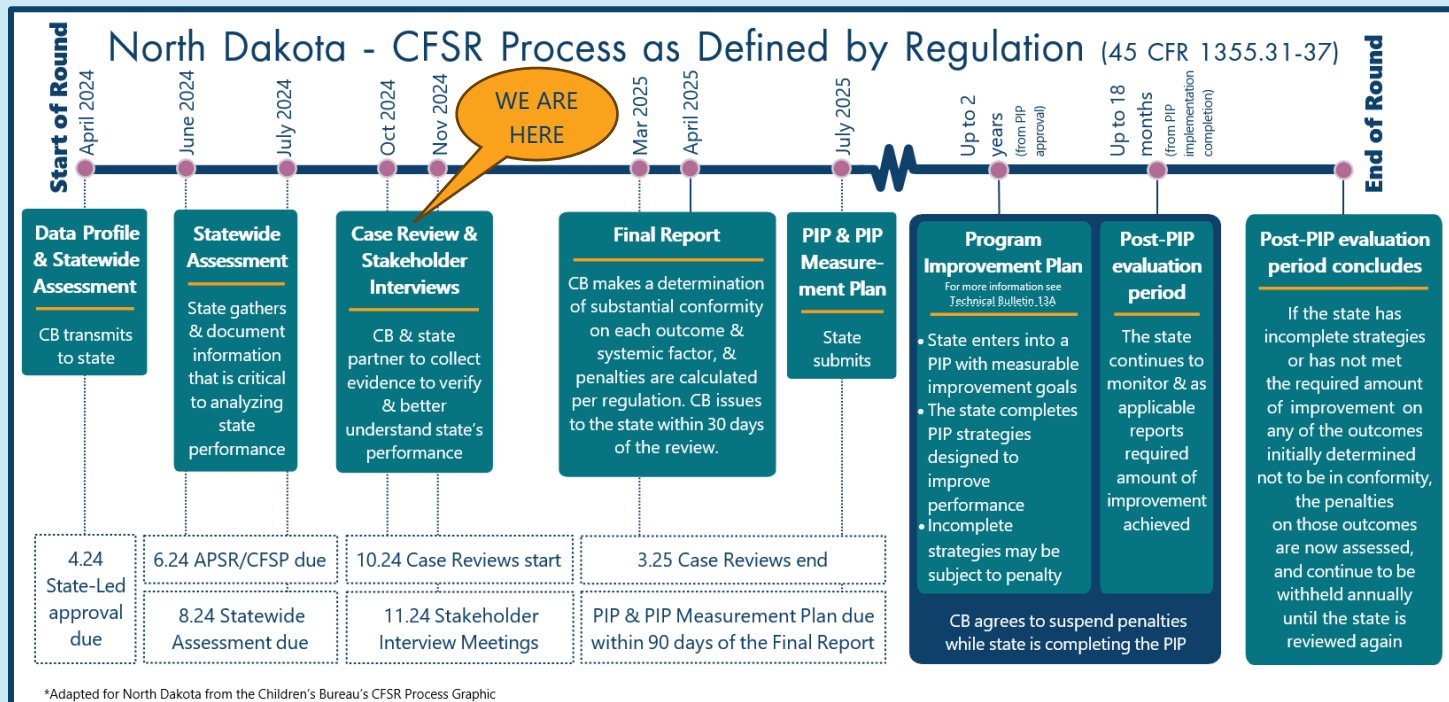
North Dakota - CFSR Process as Defined by Regulation (45 CFR 1355.31-37)

Start of Round

April 2024

June 2024

July 2024

Oct 2024

Nov 2024

WE ARE HERE

Mar 2025

April 2025

July 2025

Up to 2 years (from PIP approval)

Up to 18 months (from PIP implementation completion)

End of Round

Data Profile & Statewide Assessment

CB transmits to state

Statewide Assessment

State gathers & document information that is critical to analyzing state performance

Case Review & Stakeholder Interviews

CB & state partner to collect evidence to verify & better understand state's performance

Final Report

CB makes a determination of substantial conformity on each outcome & systemic factor, & penalties are calculated per regulation. CB issues to the state within 30 days of the review.

PIP & PIP Measurement Plan

State submits

Program Improvement Plan

For more information see Technical Bulletin 13A

• State enters into a PIP with measurable improvement goals
• The state completes PIP strategies designed to improve performance
• Incomplete strategies may be subject to penalty

Post-PIP evaluation period

The state continues to monitor & as applicable reports required amount of improvement achieved

CB agrees to suspend penalties while state is completing the PIP

Post-PIP evaluation period concludes

If the state has incomplete strategies or has not met the required amount of improvement on any of the outcomes initially determined not to be in conformity, the penalties on those outcomes are now assessed, and continue to be withheld annually until the state is reviewed again

4.24 State-Led approval due

6.24 APSR/CFSP due

8.24 Statewide Assessment due

10.24 Case Reviews start

11.24 Stakeholder Interview Meetings

3.25 Case Reviews end

PIP & PIP Measurement Plan due within 90 days of the Final Report

*Adapted for North Dakota from the Children's Bureau's CFSR Process Graphic